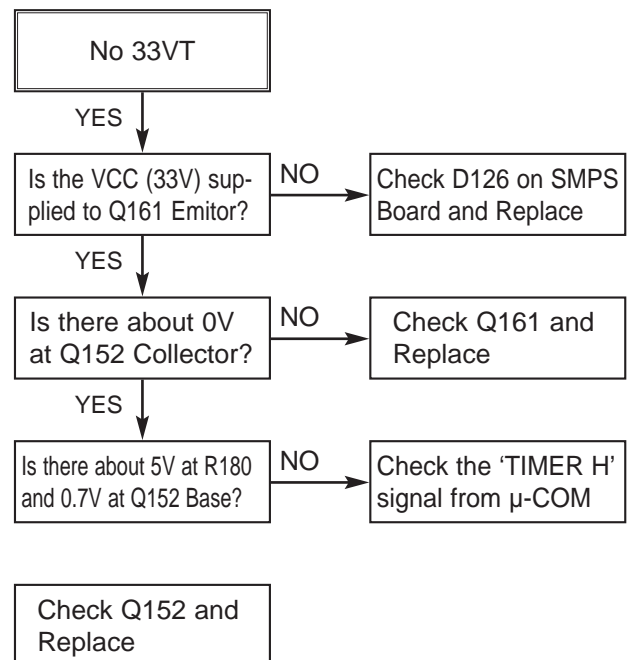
No 33VT

YES

Is the VCC (33V) supplied to Q161 Emitor?

NO

Check D126 on SMPS Board and Replace

YES

Is there about 0V at Q152 Collector?

NO

Check Q161 and Replace

YES

Is there about 5V at R180 and 0.7V at Q152 Base?

NO

Check the 'TIMER H' signal from μ-COM

Check Q152 and Replace